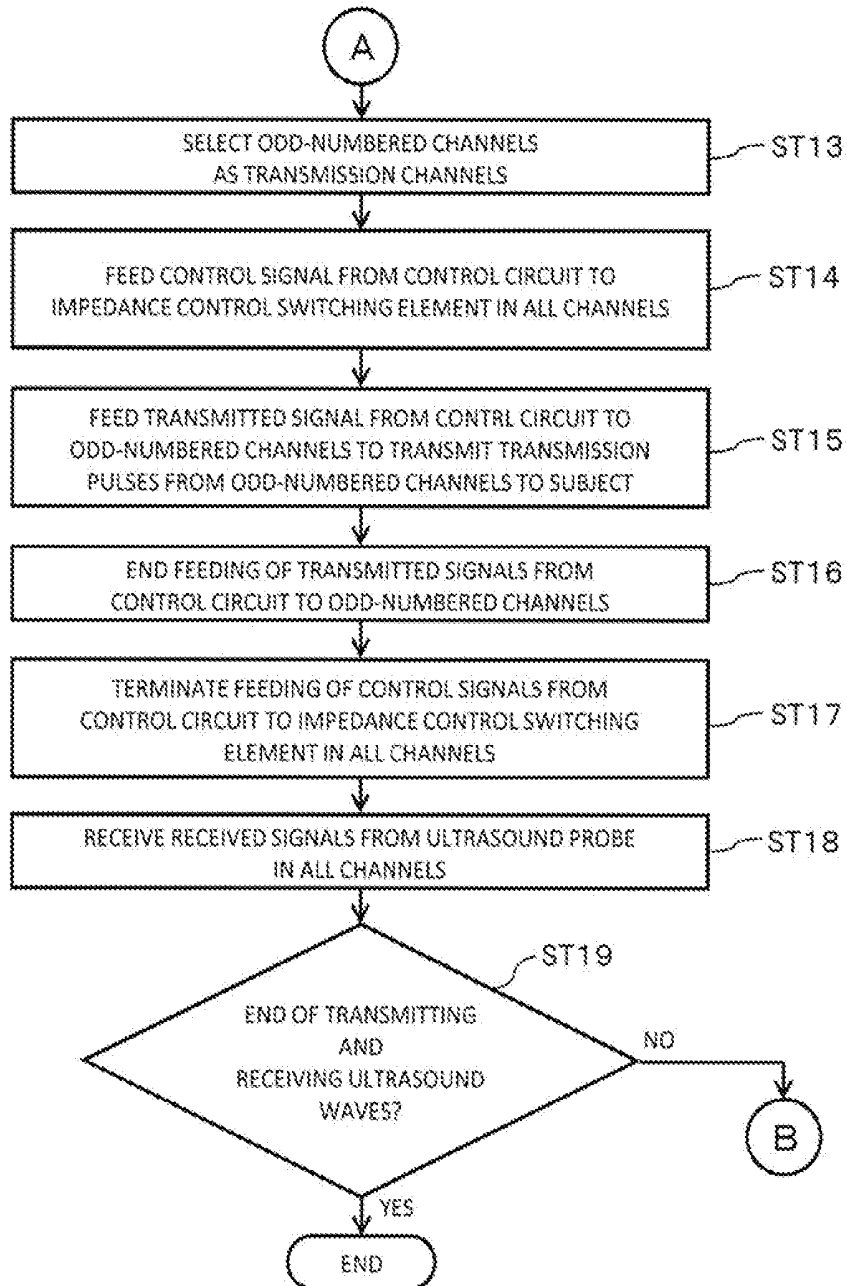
A

SELECT ODD-NUMBERED CHANNELS AS TRANSMISSION CHANNELS

ST13

FEED CONTROL SIGNAL FROM CONTROL CIRCUIT TO IMPEDANCE CONTROL SWITCHING ELEMENT IN ALL CHANNELS

ST14

FEED TRANSMITTED SIGNAL FROM CONTRL CIRCUIT TO ODD-NUMBERED CHANNELS TO TRANSMIT TRANSMISSION PULSES FROM ODD-NUMBERED CHANNELS TO SUBJECT

ST15

END FEEDING OF TRANSMITTED SIGNALS FROM CONTROL CIRCUIT TO ODD-NUMBERED CHANNELS

ST16

TERMINATE FEEDING OF CONTROL SIGNALS FROM CONTROL CIRCUIT TO IMPEDANCE CONTROL SWITCHING ELEMENT IN ALL CHANNELS

ST17

RECEIVE RECEIVED SIGNALS FROM ULTRASOUND PROBE IN ALL CHANNELS

ST18

ST19

END OF TRANSMITTING AND RECEIVING ULTRASOUND WAVES?

NO

B

YES

END